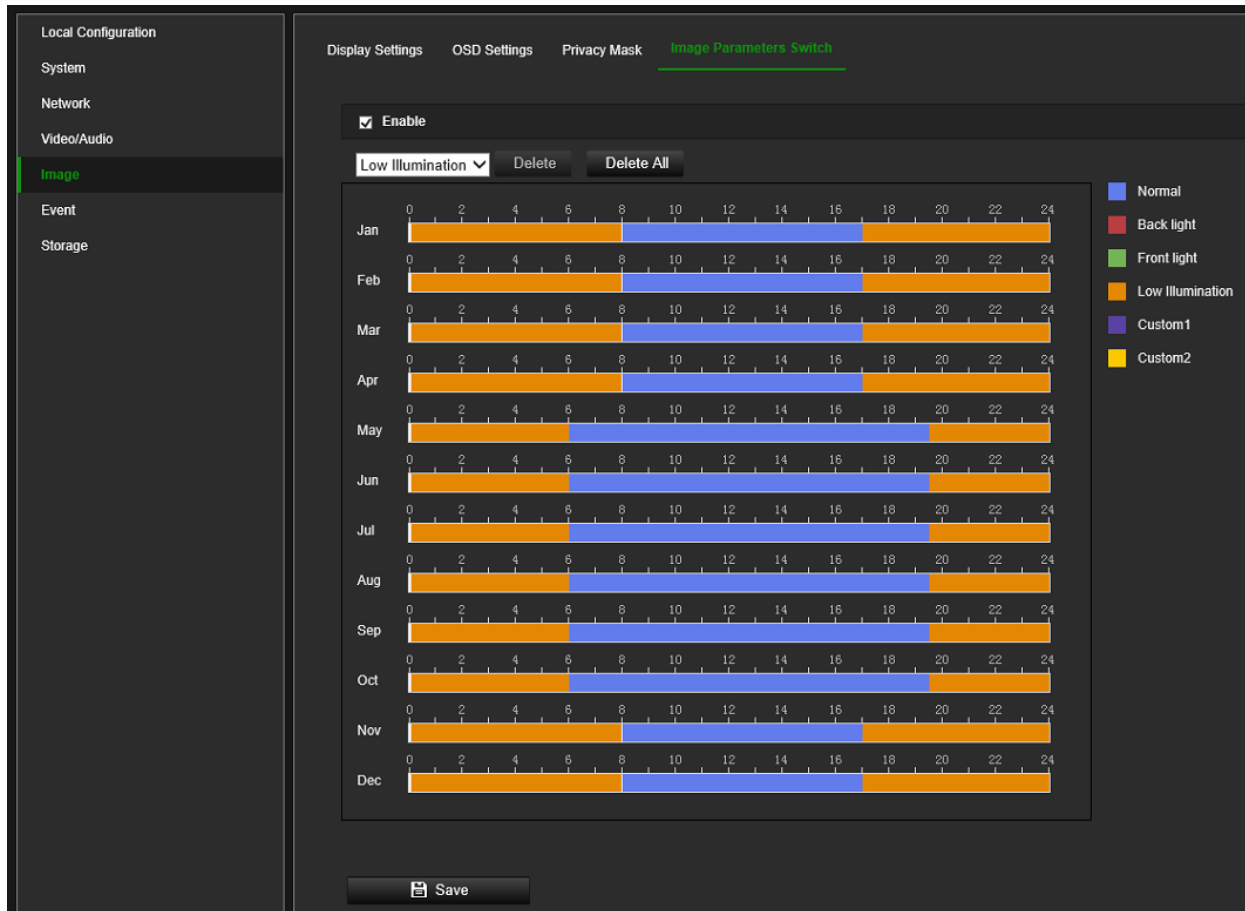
Local Configuration
System
Network
Video/Audio
Image
Event
Storage

Display Settings
OSD Settings
Privacy Mask
Image Parameters Switch

Enable

Low Illumination
Delete
Delete All

Jan 0 2 4 6 8 10 12 14 16 18 20 22 24
Feb 0 2 4 6 8 10 12 14 16 18 20 22 24
Mar 0 2 4 6 8 10 12 14 16 18 20 22 24
Apr 0 2 4 6 8 10 12 14 16 18 20 22 24
May 0 2 4 6 8 10 12 14 16 18 20 22 24
Jun 0 2 4 6 8 10 12 14 16 18 20 22 24
Jul 0 2 4 6 8 10 12 14 16 18 20 22 24
Aug 0 2 4 6 8 10 12 14 16 18 20 22 24
Sep 0 2 4 6 8 10 12 14 16 18 20 22 24
Oct 0 2 4 6 8 10 12 14 16 18 20 22 24
Nov 0 2 4 6 8 10 12 14 16 18 20 22 24
Dec 0 2 4 6 8 10 12 14 16 18 20 22 24

Normal
Back light
Front light
Low Illumination
Custom1
Custom2

Save